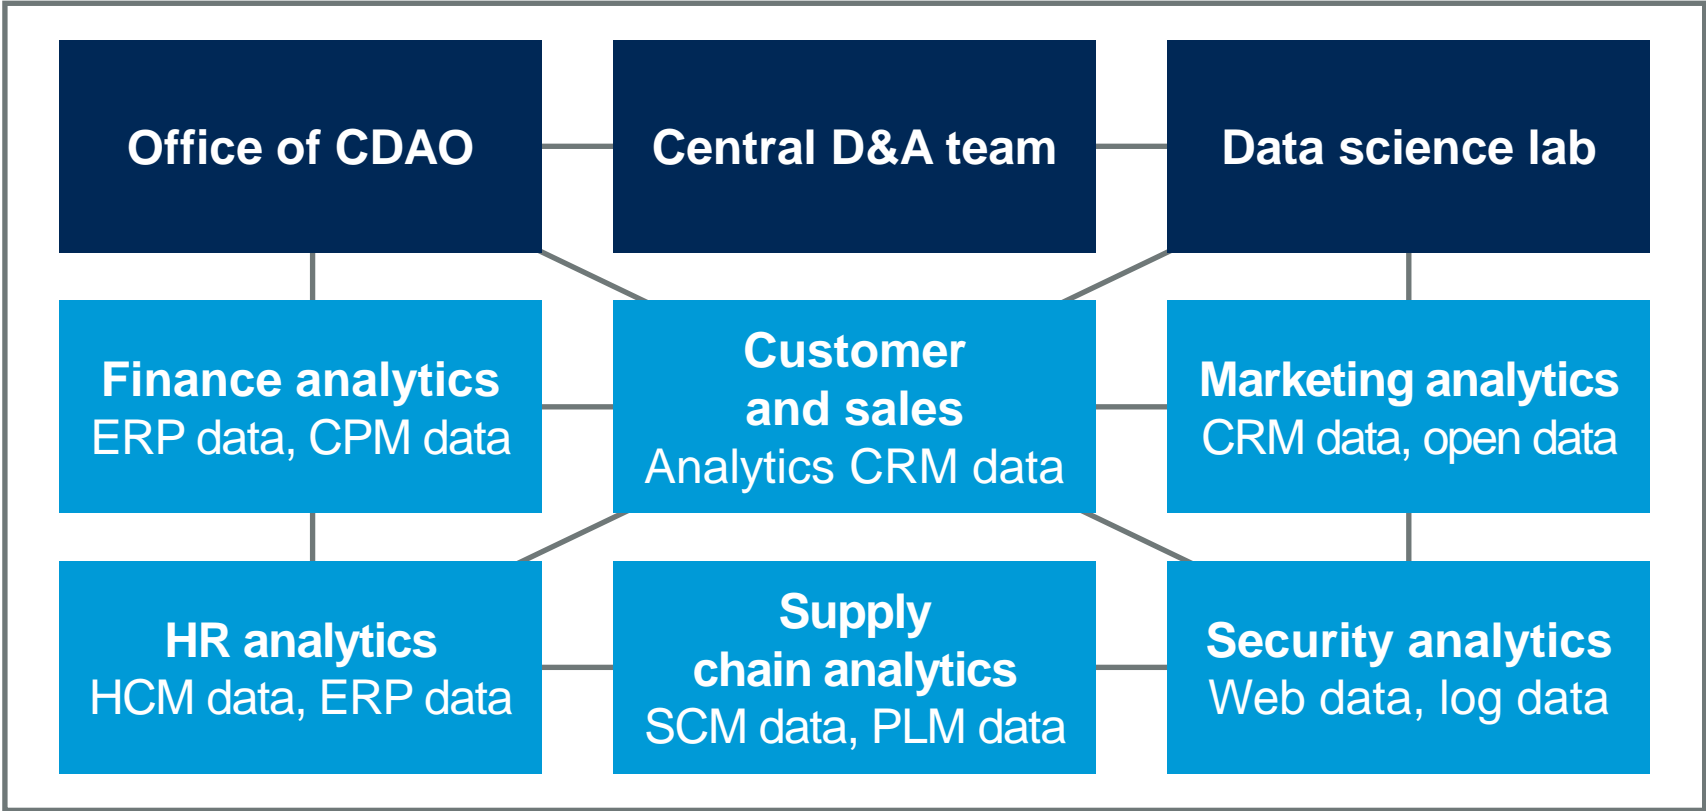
Office of CDAO

Central D&A team

Data science lab

Finance analytics
ERP data, CPM data

Customer and sales
Analytics CRM data

Marketing analytics
CRM data, open data

HR analytics
HCM data, ERP data

Supply chain analytics
SCM data, PLM data

Security analytics
Web data, log data